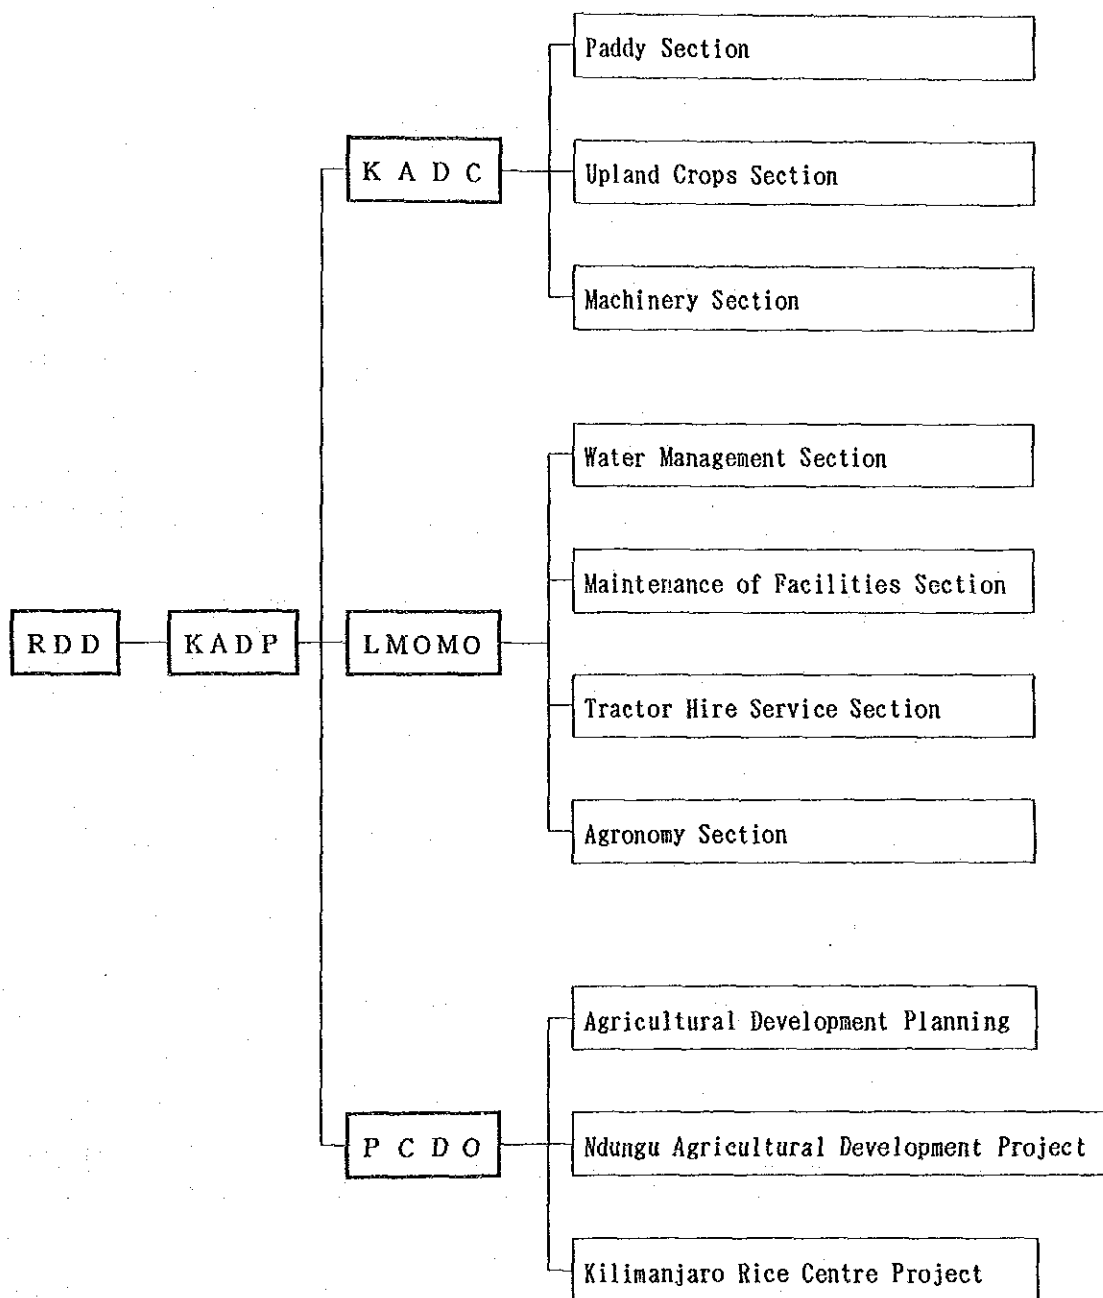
RDD

KADP

K A D C

Paddy Section

Upland Crops Section

Machinery Section

LMOMO

Water Management Section

Maintenance of Facilities Section

Tractor Hire Service Section

Agronomy Section

P C D O

Agricultural Development Planning

Ndungu Agricultural Development Project

Kilimanjaro Rice Centre Project